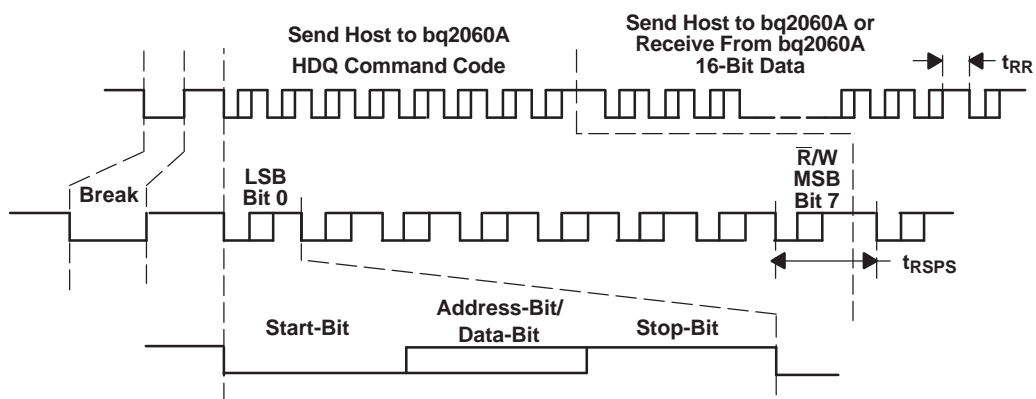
Send Host to bq2060A HDQ Command Code

Send Host to bq2060A or Receive From bq2060A 16-Bit Data

$t_{RR}$

Break

LSB Bit 0

$\overline{R}$/W MSB Bit 7

$t_{RSPS}$

Start-Bit

Address-Bit/ Data-Bit

Stop-Bit